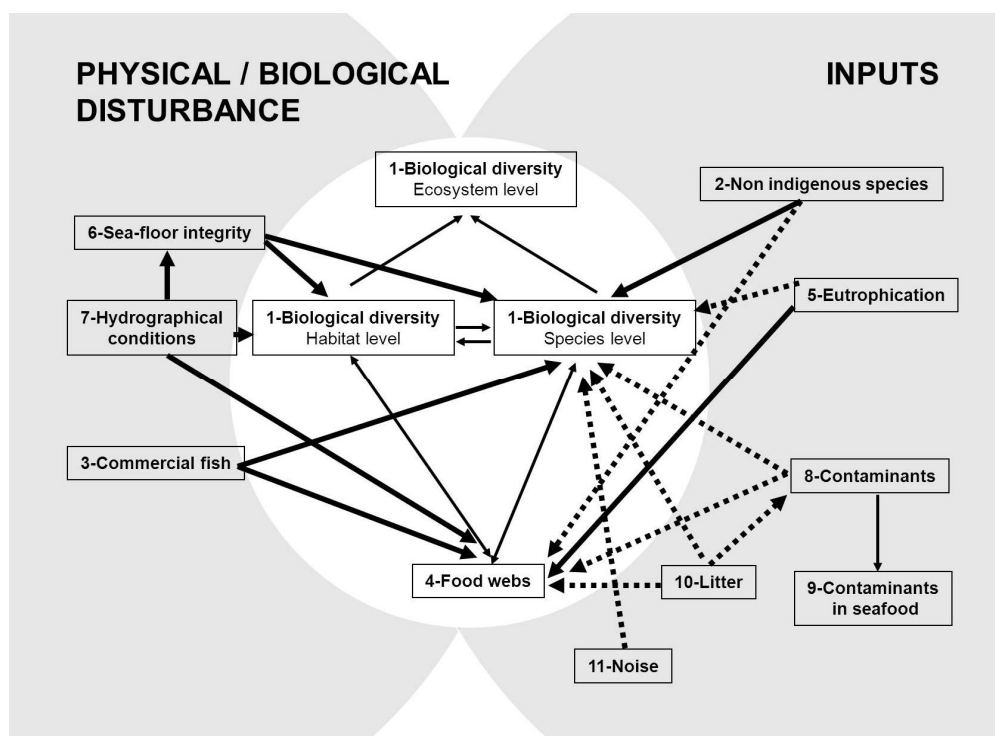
PHYSICAL / BIOLOGICAL DISTURBANCE

INPUTS

1-Biological diversity
Ecosystem level

2-Non indigenous species

6-Sea-floor integrity

5-Eutrophication

7-Hydrographical conditions

1-Biological diversity
Habitat level

1-Biological diversity
Species level

3-Commercial fish

8-Contaminants

4-Food webs

10-Litter

9-Contaminants in seafood

11-Noise